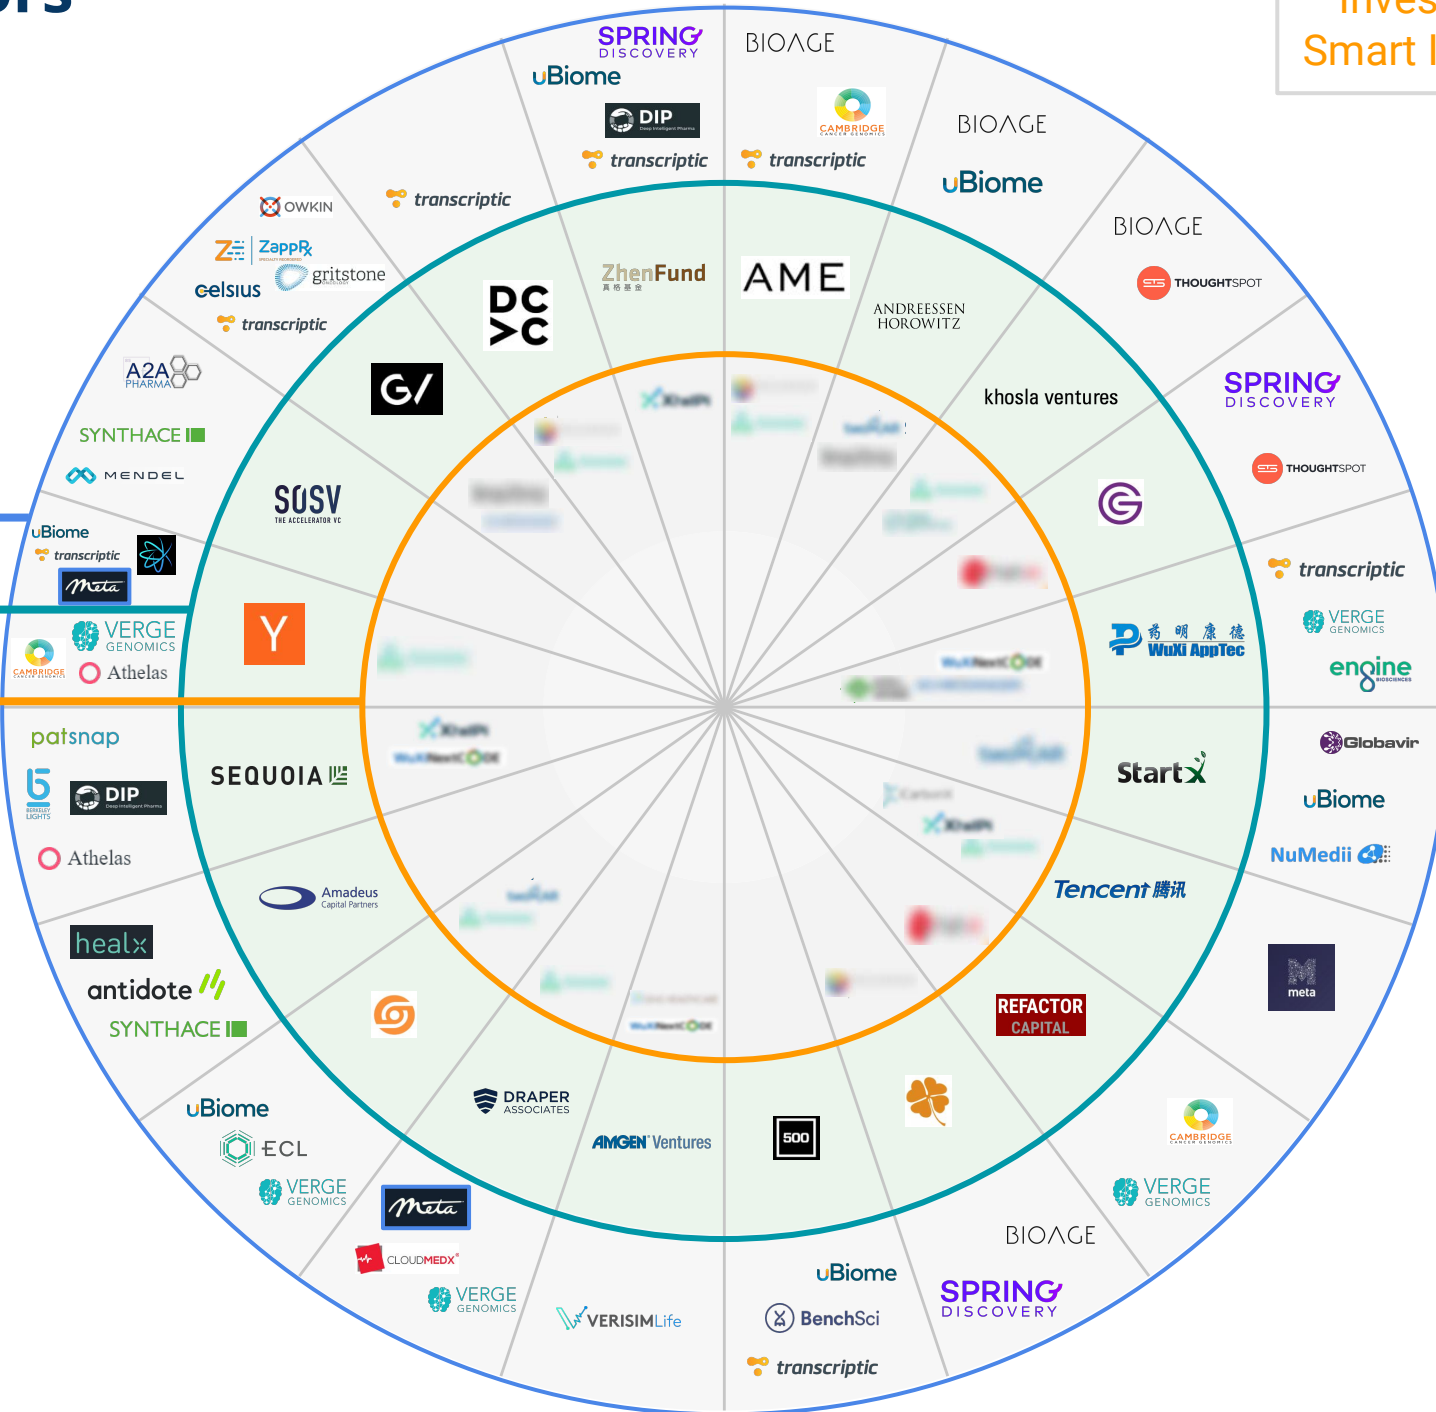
Inves
Smart I

SPRING DISCOVERY
uBiome
DIP
transcriptic
BIOAGE
CAMBRIDGE CANCER GENOMICS
transcriptic
BIOAGE
uBiome
BIOAGE
THOUGHTSPOT
SPRING DISCOVERY
THOUGHTSPOT
transcriptic
VERGE GENOMICS
engine BIOSCIENCES
Globavir
uBiome
NuMedii
meta
CAMBRIDGE CANCER GENOMICS
VERGE GENOMICS
BIOAGE
SPRING DISCOVERY
uBiome
BenchSci
transcriptic
VERISIMLife
VERGE GENOMICS
CLOUDMEDX
Meta
VERGE GENOMICS
ECL
uBiome
SYNTHACE
antidote
healx
Athelas
DIP
BERKELEY LIGHTS
patsnap
CAMBRIDGE CANCER GENOMICS
VERGE GENOMICS
Athelas
Meta
uBiome
transcriptic
MENDEL
SYNTHACE
A2A PHARMA
transcriptic
celsius
gritstone
ZappRx
OWKIN
transcriptic

ZhenFund
AME
ANDREESSEN HOROWITZ
khosla ventures
WuXi AppTec
StartX
Tencent 腾讯
REFACTOR CAPITAL
500
AMGEN Ventures
DRAPER ASSOCIATES
Amadeus Capital Partners
SEQUOIA
Y
SOSV THE ACCELERATOR VC
G/
DC VC

XtalPi
XtalPi
XtalPi